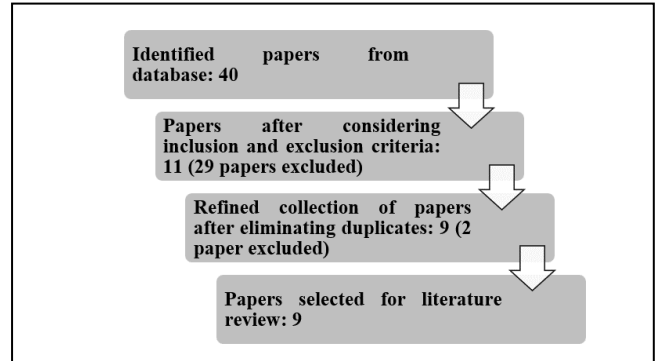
Identified papers from database: 40

Papers after considering inclusion and exclusion criteria: 11 (29 papers excluded)

Refined collection of papers after eliminating duplicates: 9 (2 paper excluded)

Papers selected for literature review: 9